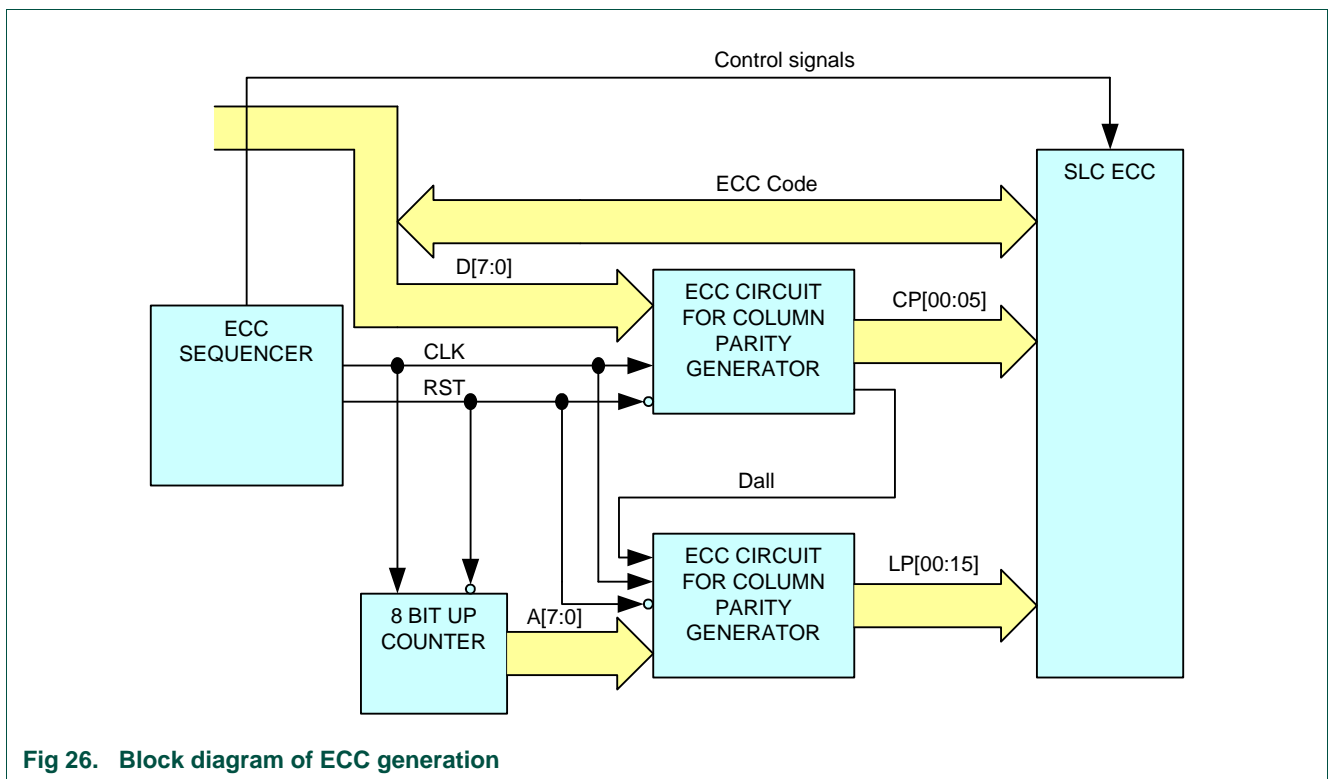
Control signals

ECC Code

SLC ECC

D[7:0]

ECC SEQUENCER

ECC CIRCUIT FOR COLUMN PARITY GENERATOR

CP[00:05]

CLK

RST

Dall

ECC CIRCUIT FOR COLUMN PARITY GENERATOR

LP[00:15]

8 BIT UP COUNTER

A[7:0]

Fig 26. Block diagram of ECC generation